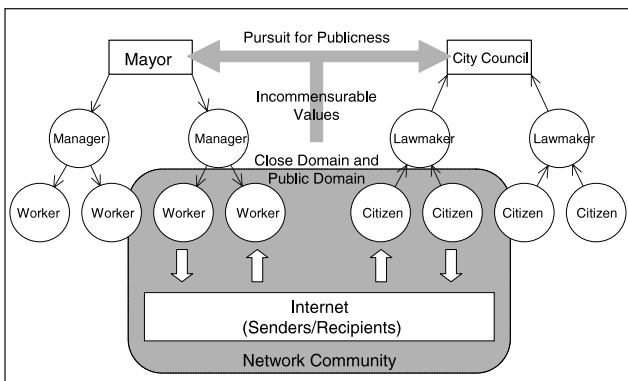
Mayor

Pursuit for Publicness

City Council

Incommensurable Values

Manager

Manager

Lawmaker

Lawmaker

Close Domain and Public Domain

Worker

Worker

Worker

Worker

Citizen

Citizen

Citizen

Citizen

Internet
(Senders/Recipients)

Network Community